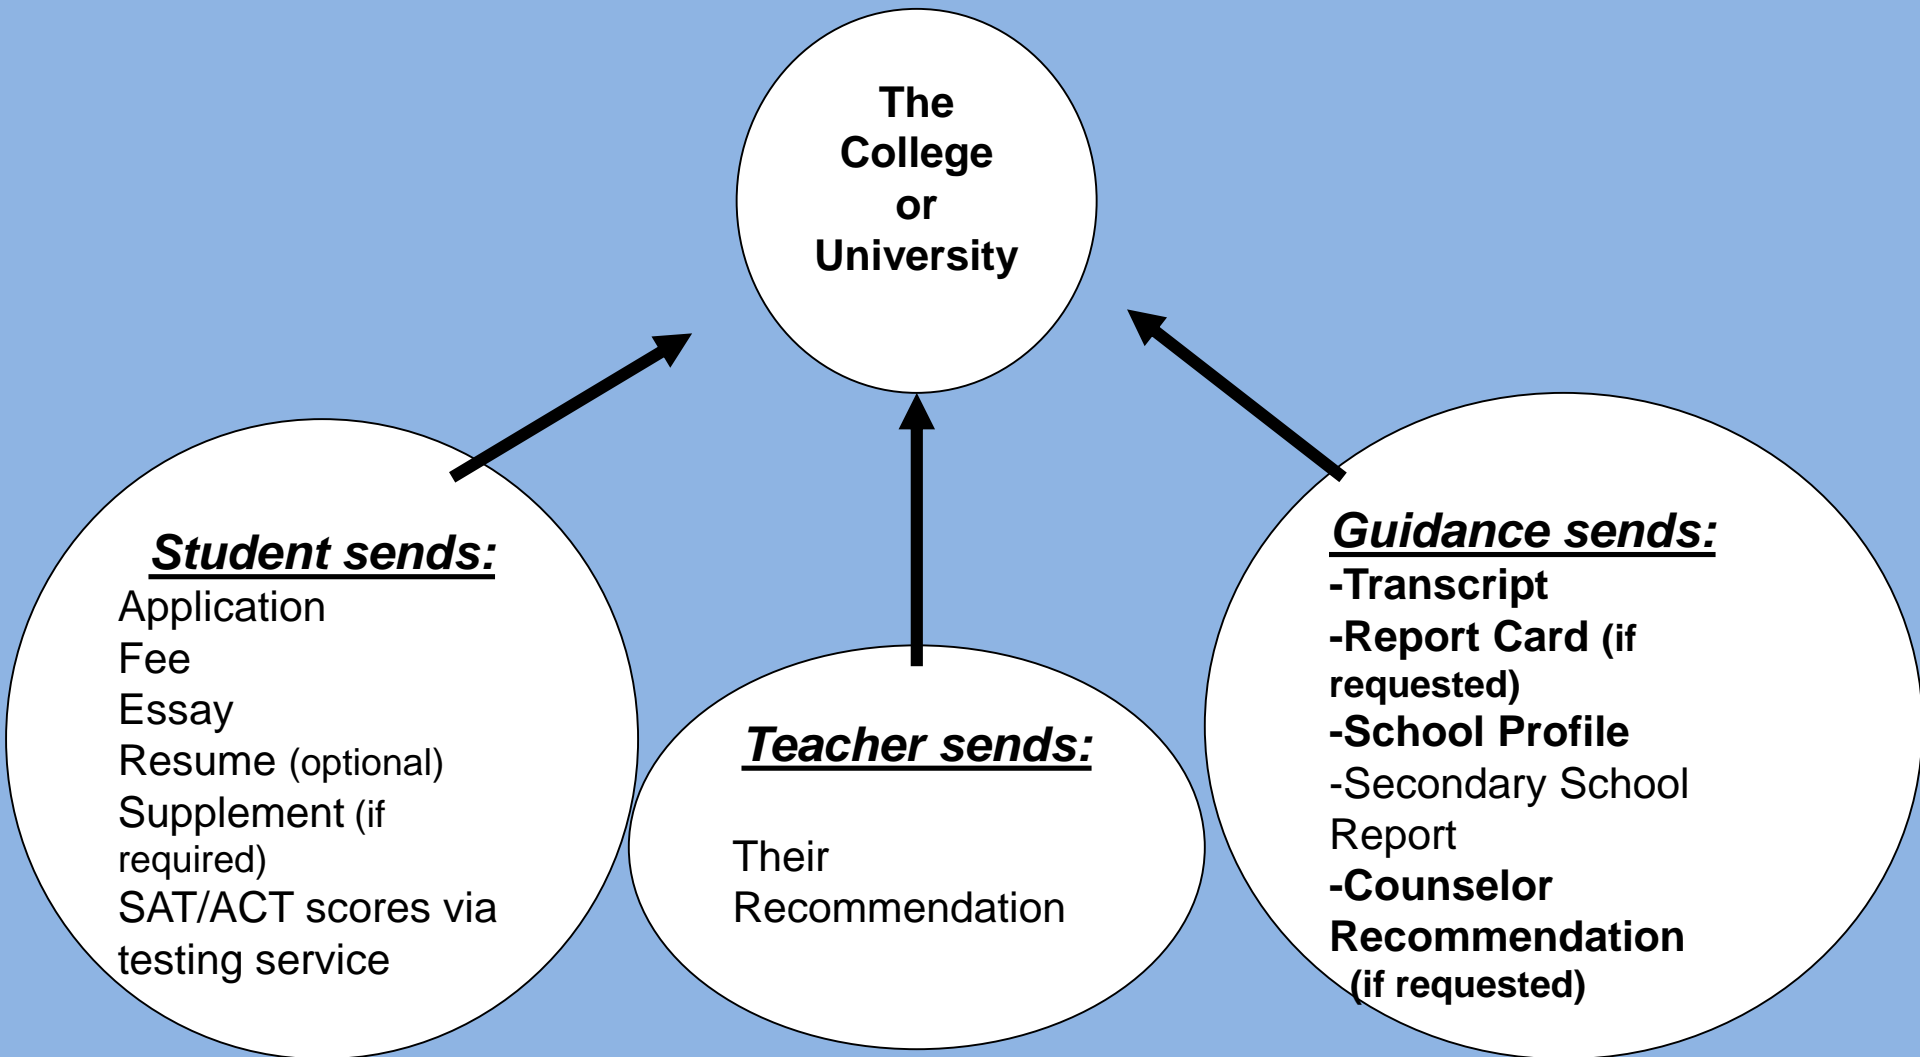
The College or University

Student sends:
Application
Fee
Essay
Resume (optional)
Supplement (if required)
SAT/ACT scores via testing service

Teacher sends:

Their Recommendation

Guidance sends:
-Transcript
-Report Card (if requested)
-School Profile
-Secondary School Report
-Counselor Recommendation (if requested)